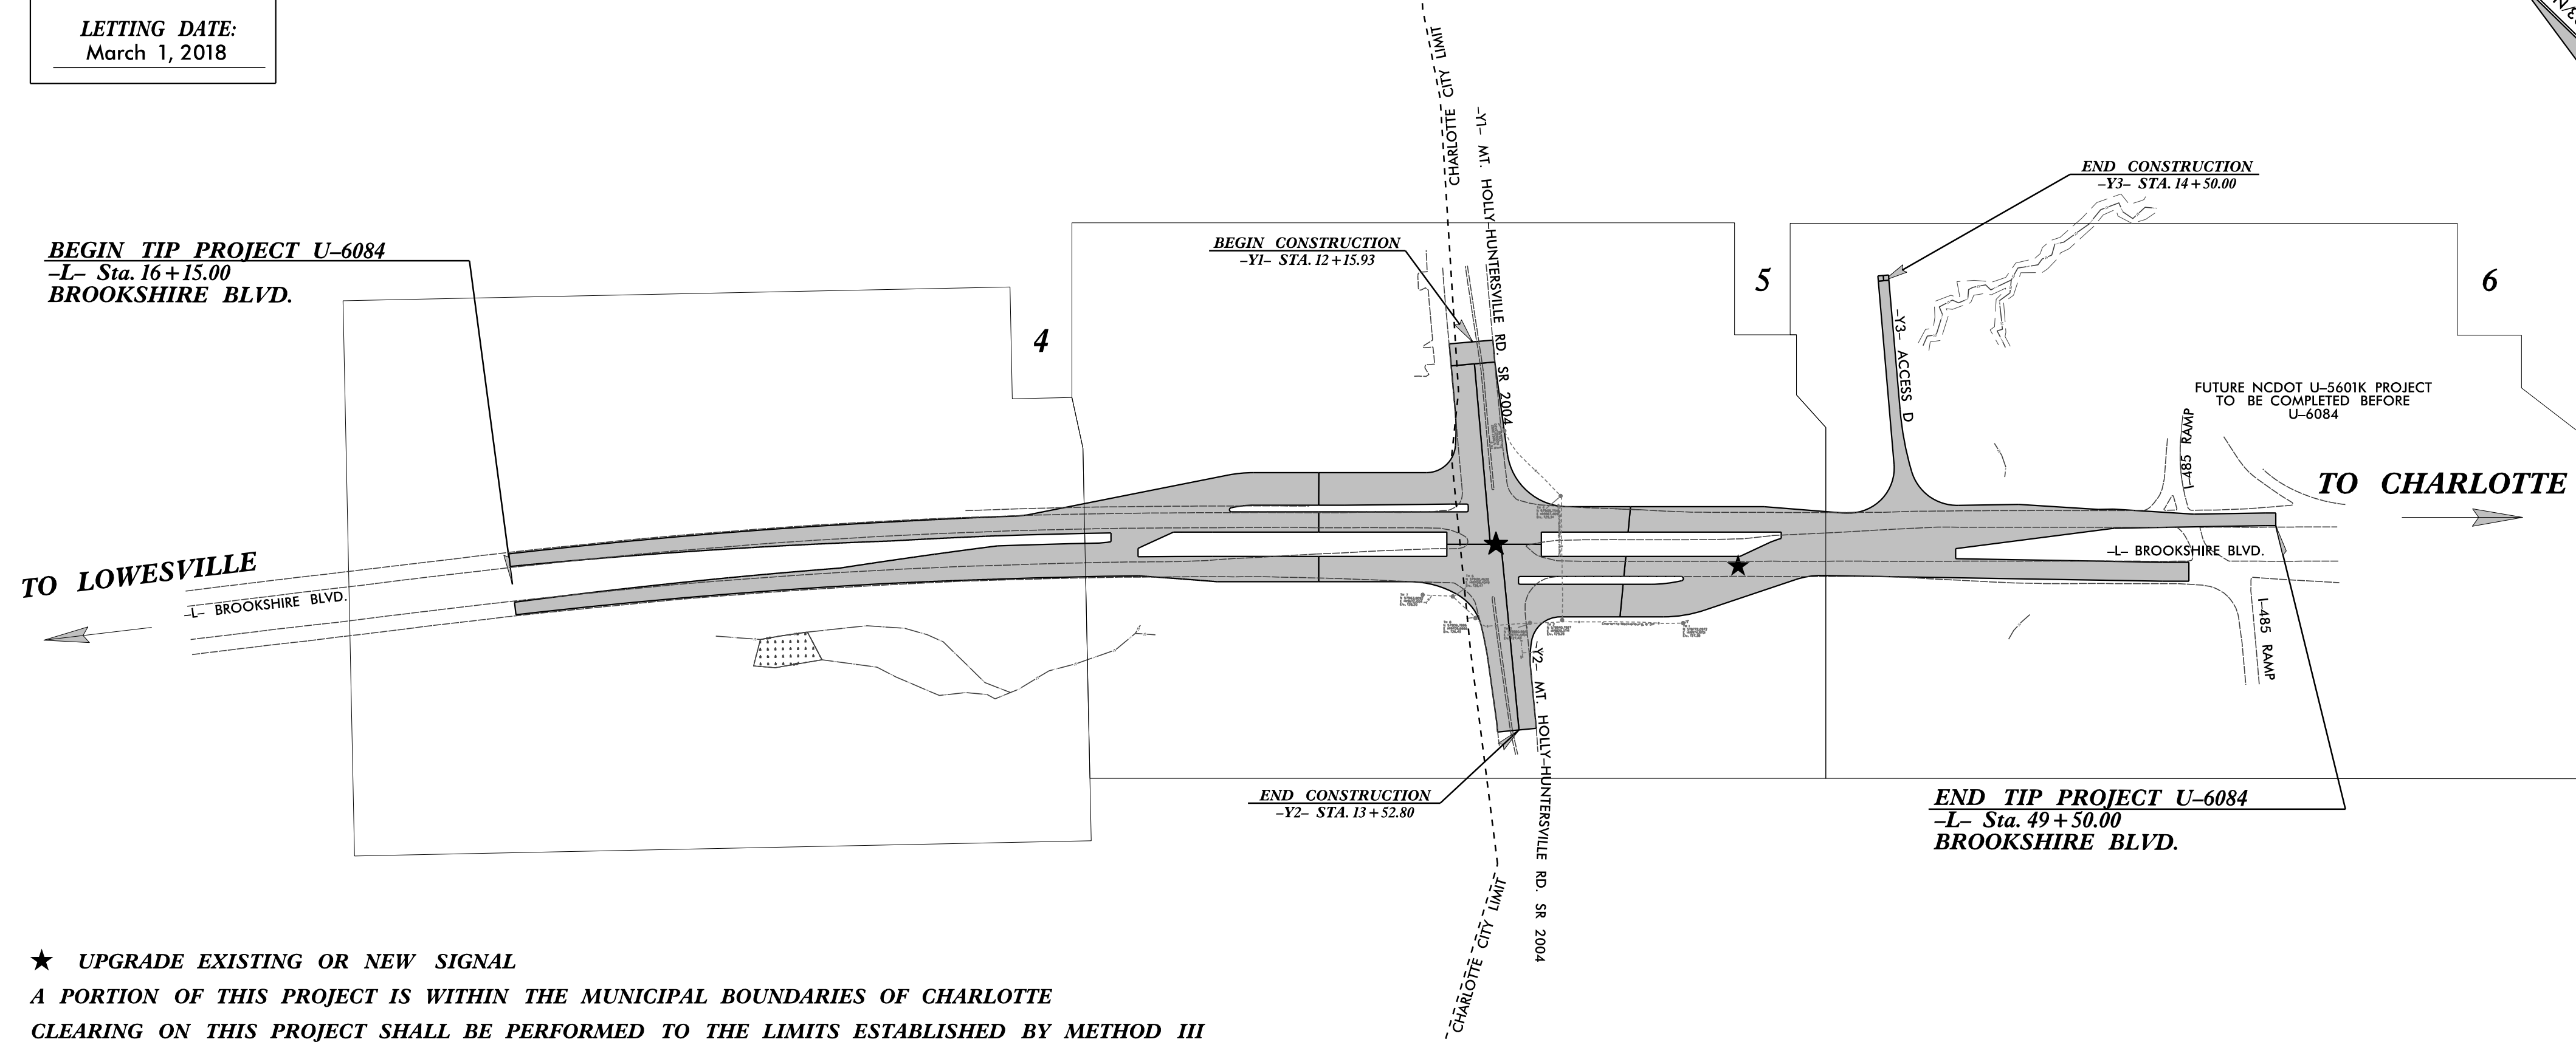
LETTING DATE:
March 1, 2018

CHARLOTTE CITY LIMIT

-Y1- MT. HOLLY-HUNTERSVILLE RD. SR 2004

END CONSTRUCTION
-Y3- STA. 14+50.00

BEGIN TIP PROJECT U-6084
-L- Sta. 16+15.00
BROOKSHIRE BLVD.

BEGIN CONSTRUCTION
-Y1- STA. 12+15.93

5

6

4

-Y3- ACCESS D

FUTURE NCDOT U-5601K PROJECT TO BE COMPLETED BEFORE U-6084

I-485 RAMP

TO CHARLOTTE

-L- BROOKSHIRE BLVD.

TO LOWESVILLE

-L- BROOKSHIRE BLVD.

-Y2- MT. HOLLY-HUNTERSVILLE RD. SR 2004

I-485 RAMP

END CONSTRUCTION
-Y2- STA. 13+52.80

END TIP PROJECT U-6084
-L- Sta. 49+50.00
BROOKSHIRE BLVD.

CHARLOTTE CITY LIMIT

★ UPGRADE EXISTING OR NEW SIGNAL
A PORTION OF THIS PROJECT IS WITHIN THE MUNICIPAL BOUNDARIES OF CHARLOTTE
CLEARING ON THIS PROJECT SHALL BE PERFORMED TO THE LIMITS ESTABLISHED BY METHOD III